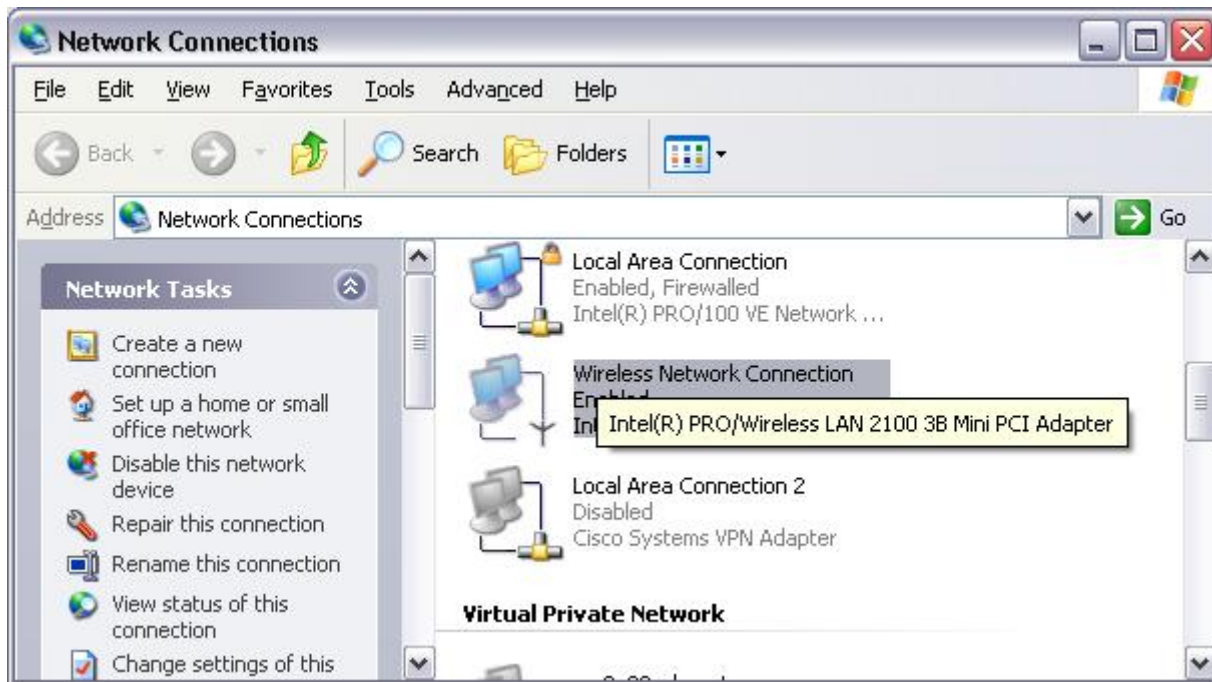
Network Connections

File Edit View Favorites Tools Advanced Help

Back Search Folders

Address Network Connections Go

Network Tasks

Create a new connection

Set up a home or small office network

Disable this network device

Repair this connection

Rename this connection

View status of this connection

Change settings of this

Local Area Connection
Enabled, Firewalled
Intel(R) PRO/100 VE Network ...

Wireless Network Connection
En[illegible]
In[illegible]

Intel(R) PRO/Wireless LAN 2100 3B Mini PCI Adapter

Local Area Connection 2
Disabled
Cisco Systems VPN Adapter

Virtual Private Network

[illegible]